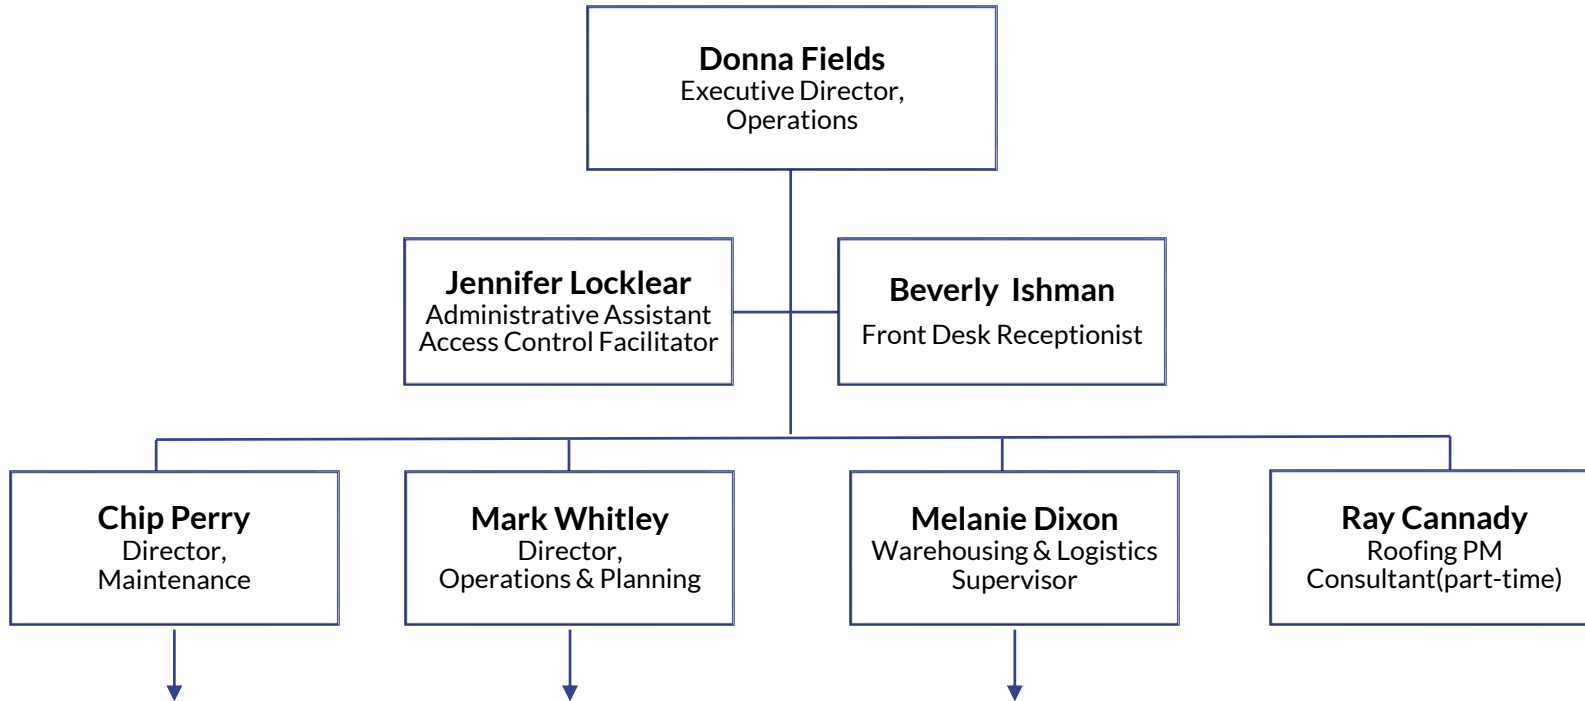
Donna Fields
Executive Director,
Operations

Jennifer Locklear
Administrative Assistant
Access Control Facilitator

Beverly Ishman
Front Desk Receptionist

Chip Perry
Director,
Maintenance

Mark Whitley
Director,
Operations & Planning

Melanie Dixon
Warehousing & Logistics
Supervisor

Ray Cannady
Roofing PM
Consultant(part-time)